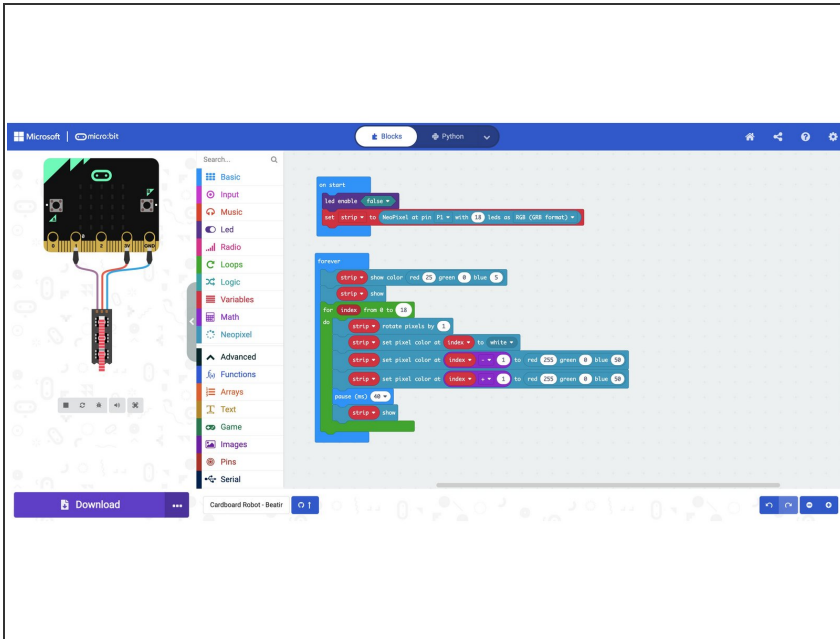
Microsoft | micro:bit

Blocks
Python

Search...
Basic
Input
Music
Led
Radio
Loops
Logic
Variables
Math
Neopixel
Advanced
Functions
Arrays
Text
Game
Images
Pins
Serial

0 1 2 3V GND

on start
led enable false
set strip to NeoPixel at pin P1 with 18 leds as RGB (GRB format)

forever
strip show color red 25 green 0 blue 5
strip show
for index from 0 to 18
do
strip rotate pixels by 1
strip set pixel color at index to white
strip set pixel color at index - 1 to red 255 green 0 blue 50
strip set pixel color at index + 1 to red 255 green 0 blue 50
pause (ms) 40
strip show

Download
...
Cardboard Robot - Beatir